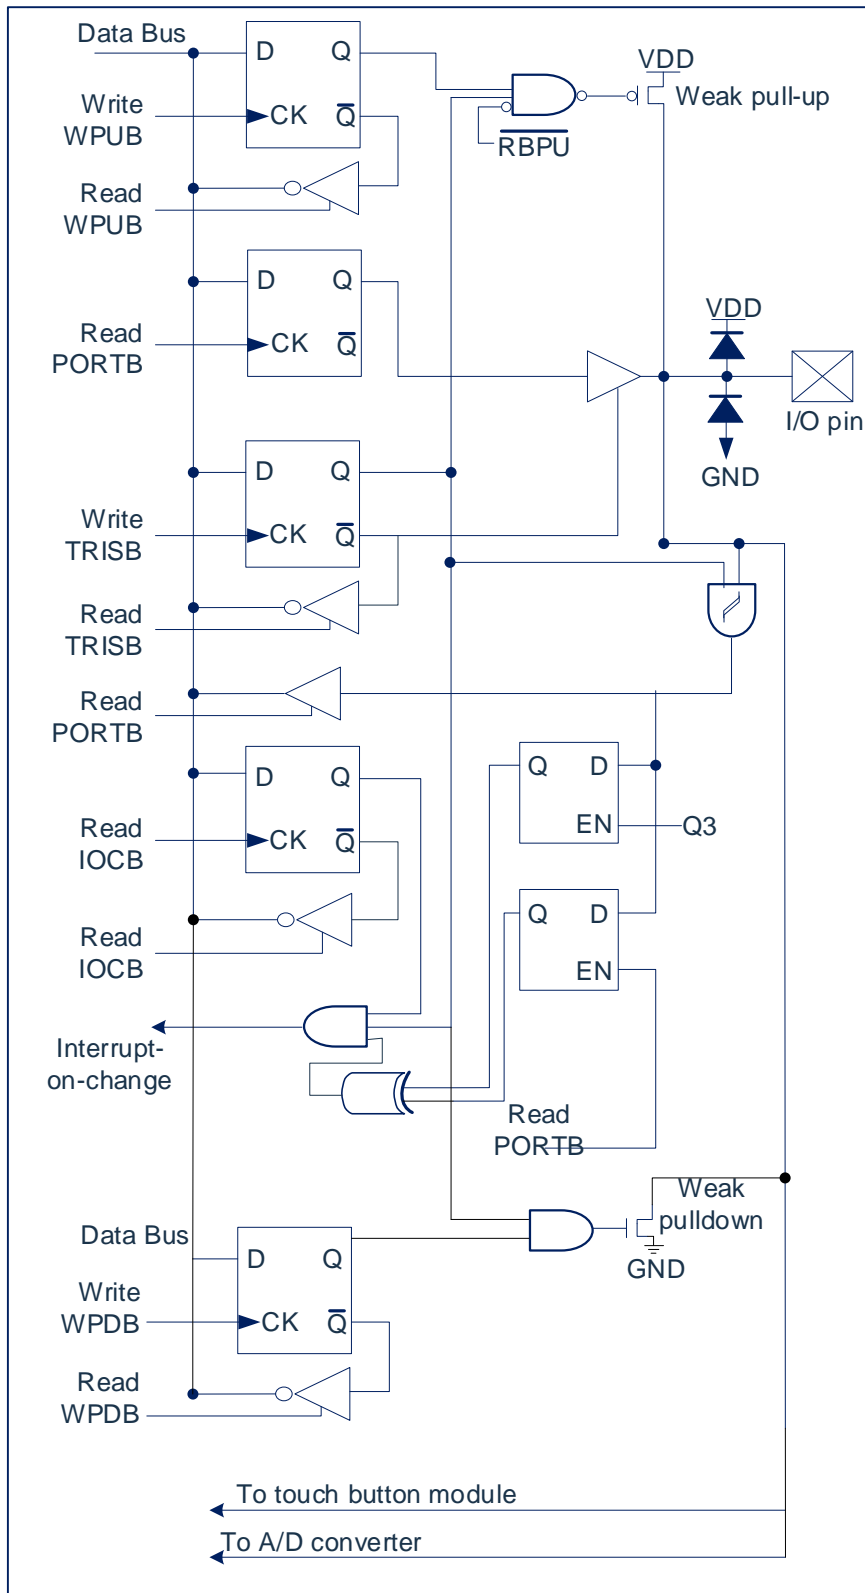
Data Bus
D Q
Write WPUB
CK $\overline{Q}$
Read WPUB
VDD
Weak pull-up
$\overline{RBPU}$
D Q
Read PORTB
CK $\overline{Q}$
VDD
I/O pin
GND
D Q
Write TRISB
CK $\overline{Q}$
Read TRISB
Read PORTB
D Q
Read IOCB
CK $\overline{Q}$
Read IOCB
Q D
EN
Q3
Q D
EN
Interrupt-on-change
Read PORTB
Weak pulldown
GND
Data Bus
D Q
Write WPDB
CK $\overline{Q}$
Read WPDB
To touch button module
To A/D converter